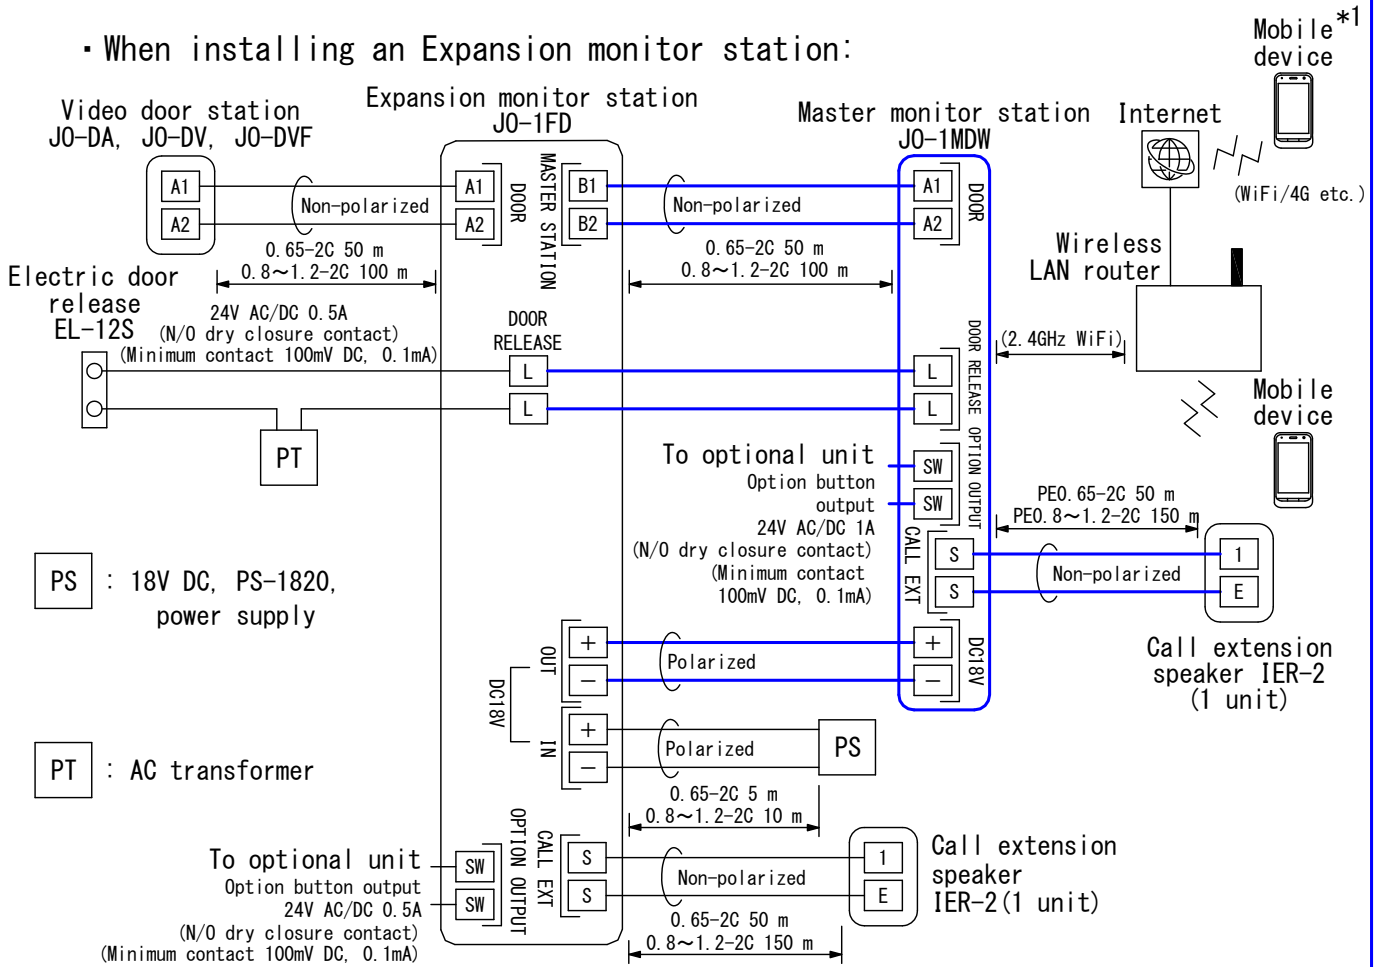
・When installing an Expansion monitor station:

Mobile*1 device

Internet

(WiFi/4G etc.)

Video door station JO-DA, JO-DV, JO-DVF

Expansion monitor station JO-1FD

Master monitor station JO-1MDW

A1
A2

Non-polarized

A1
A2

DOOR

MASTER STATION

B1
B2

Non-polarized

A1
A2

DOOR

0.65-2C 50 m
0.8～1.2-2C 100 m

0.65-2C 50 m
0.8～1.2-2C 100 m

Wireless LAN router

Electric door release EL-12S

24V AC/DC 0.5A
(N/O dry closure contact)
(Minimum contact 100mV DC, 0.1mA)

DOOR RELEASE

L
L

L
L

DOOR RELEASE

(2.4GHz WiFi)

Mobile device

PT

To optional unit
Option button output
24V AC/DC 1A
(N/O dry closure contact)
(Minimum contact 100mV DC, 0.1mA)

SW
SW

OPTION OUTPUT

PE0.65-2C 50 m
PE0.8～1.2-2C 150 m

CALL EXT

S
S

Non-polarized

1
E

PS : 18V DC, PS-1820, power supply

Call extension speaker IER-2 (1 unit)

OUT

+
−

Polarized

+
−

DC18V

DC18V

IN

+
−

Polarized

PS

PT : AC transformer

0.65-2C 5 m
0.8～1.2-2C 10 m

To optional unit
Option button output
24V AC/DC 0.5A
(N/O dry closure contact)
(Minimum contact 100mV DC, 0.1mA)

SW
SW

OPTION OUTPUT

CALL EXT

S
S

Non-polarized

1
E

Call extension speaker IER-2(1 unit)

0.65-2C 50 m
0.8～1.2-2C 150 m